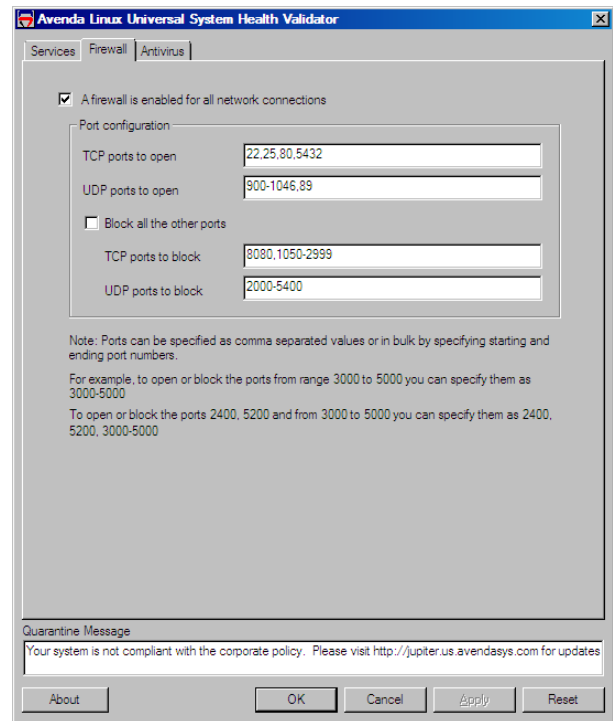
Avenda Linux Universal System Health Validator

Services | Firewall | Antivirus

☑ A firewall is enabled for all network connections

Port configuration

TCP ports to open 22,25,80,5432

UDP ports to open 900-1046,89

☐ Block all the other ports

TCP ports to block 8080,1050-2999

UDP ports to block 2000-5400

Note: Ports can be specified as comma separated values or in bulk by specifying starting and ending port numbers.

For example, to open or block the ports from range 3000 to 5000 you can specify them as 3000-5000

To open or block the ports 2400, 5200 and from 3000 to 5000 you can specify them as 2400, 5200, 3000-5000

Quarantine Message

Your system is not compliant with the corporate policy. Please visit http://jupiter.us.avendasys.com for updates

About | OK | Cancel | Apply | Reset